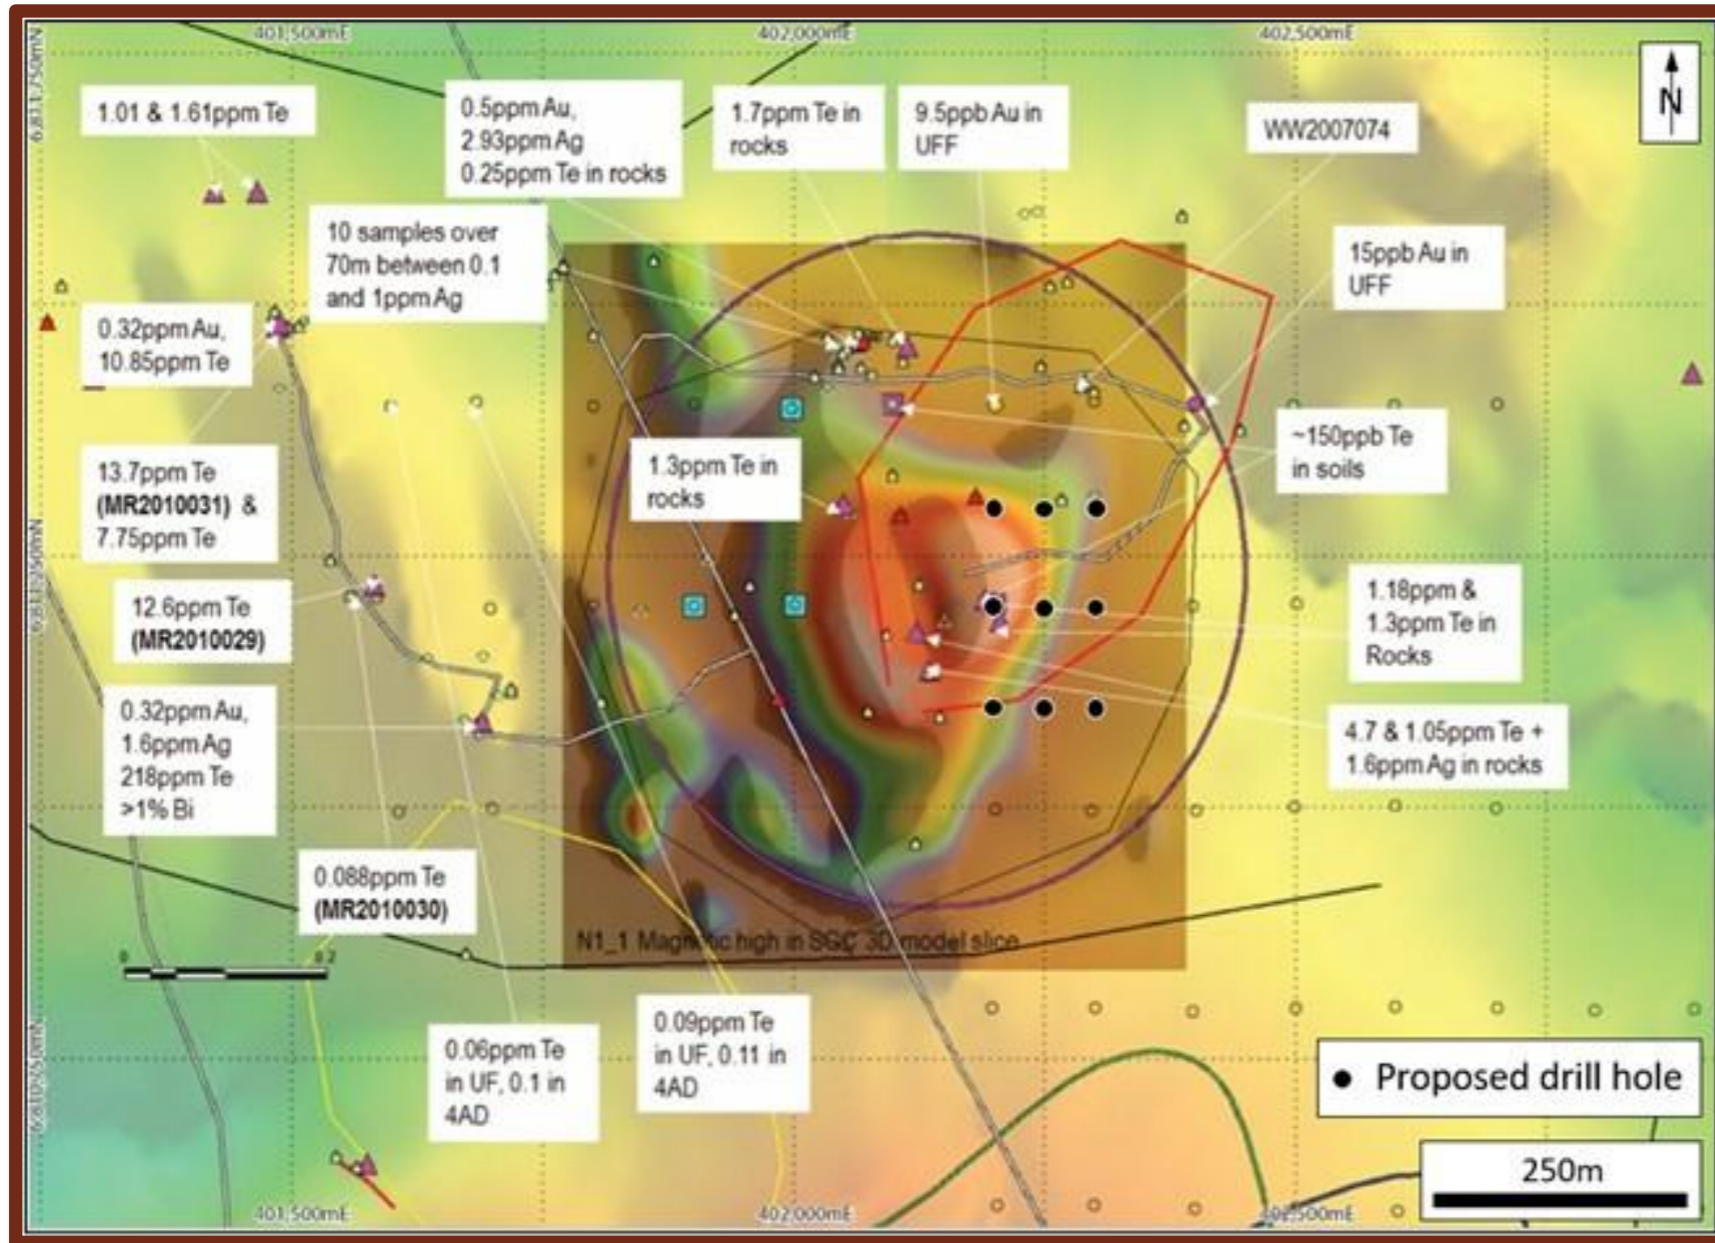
401,500mE
402,000mE
402,500mE
6,811,750mN
N
1.01 & 1.61ppm Te
0.5ppm Au, 2.93ppm Ag 0.25ppm Te in rocks
1.7ppm Te in rocks
9.5ppb Au in UFF
WW2007074
10 samples over 70m between 0.1 and 1ppm Ag
15ppb Au in UFF
0.32ppm Au, 10.85ppm Te
~150ppb Te in soils
13.7ppm Te (MR2010031) & 7.75ppm Te
1.3ppm Te in rocks
6,811,500mN
12.6ppm Te (MR2010029)
1.18ppm & 1.3ppm Te in Rocks
0.32ppm Au, 1.6ppm Ag 218ppm Te >1% Bi
4.7 & 1.05ppm Te + 1.6ppm Ag in rocks
0.088ppm Te (MR2010030)
N1_1 Magnetic high in SGC 3D model slice
0
0.2
6,810,250mN
0.06ppm Te in UF, 0.1 in 4AD
0.09ppm Te in UF, 0.11 in 4AD
Proposed drill hole
250m
401,500mE
402,000mE
402,500mE